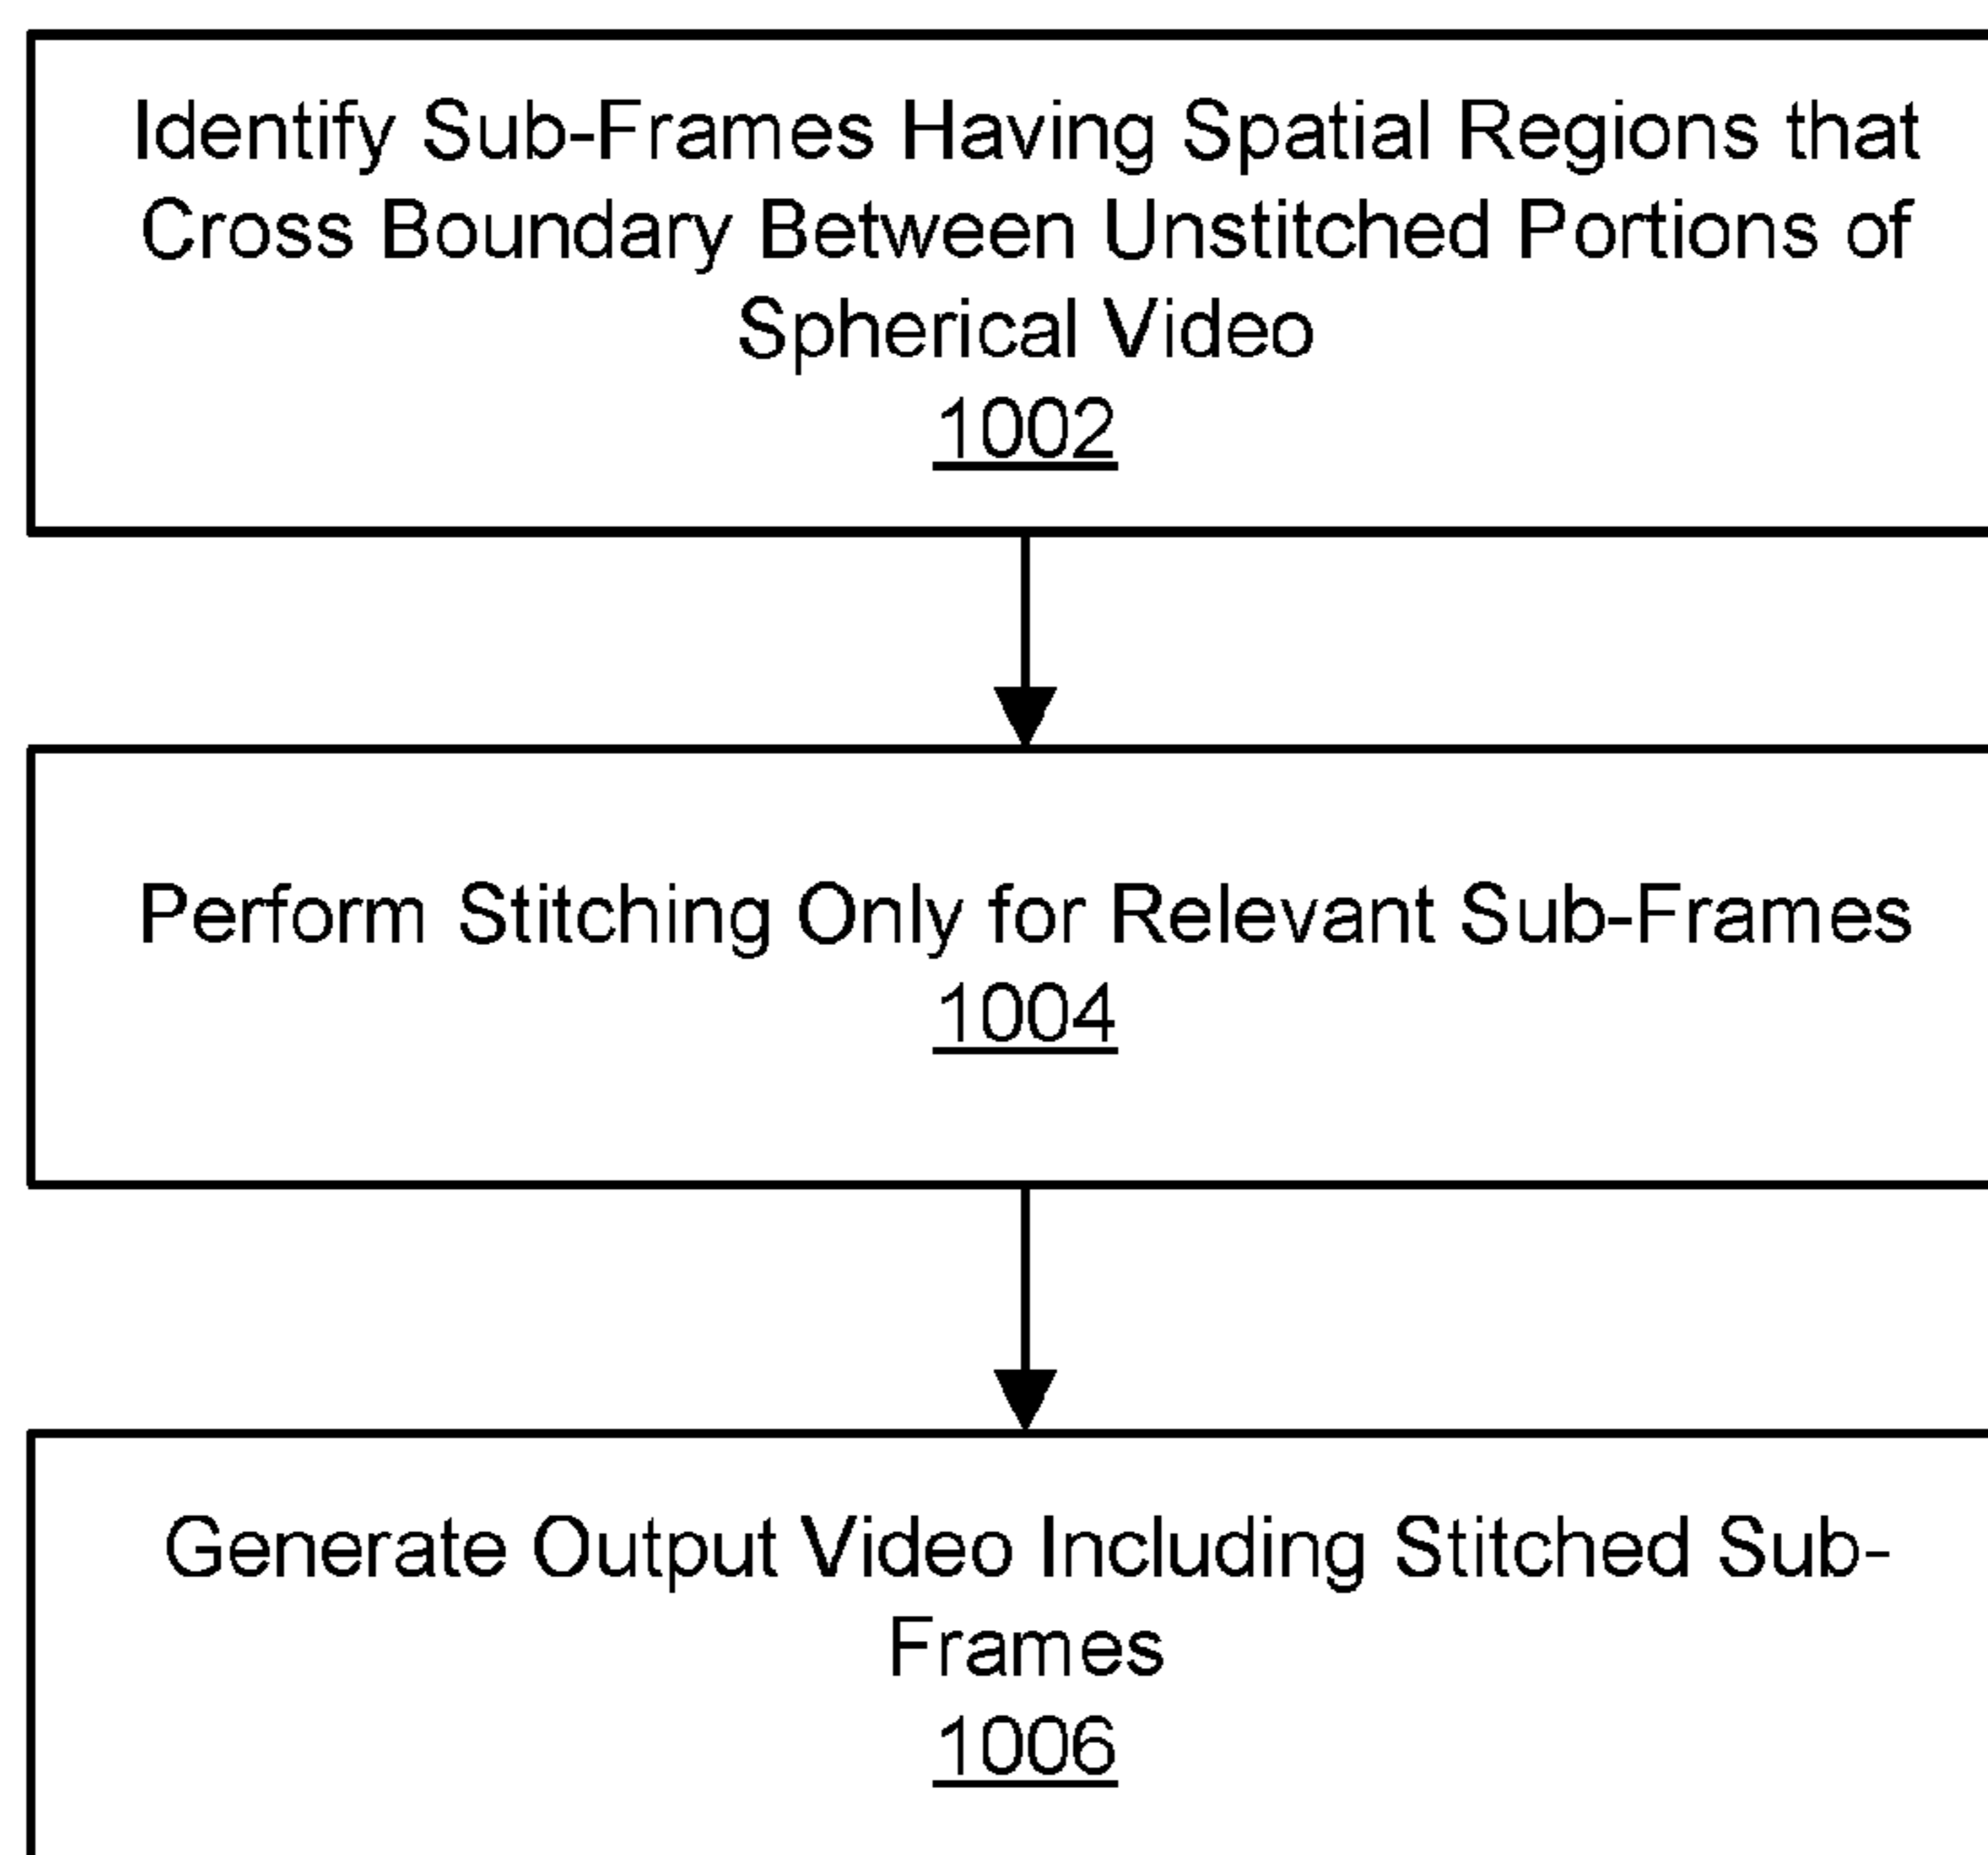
Identify Sub-Frames Having Spatial Regions that Cross Boundary Between Unstitched Portions of Spherical Video
1002

Perform Stitching Only for Relevant Sub-Frames
1004

Generate Output Video Including Stitched Sub-Frames
1006